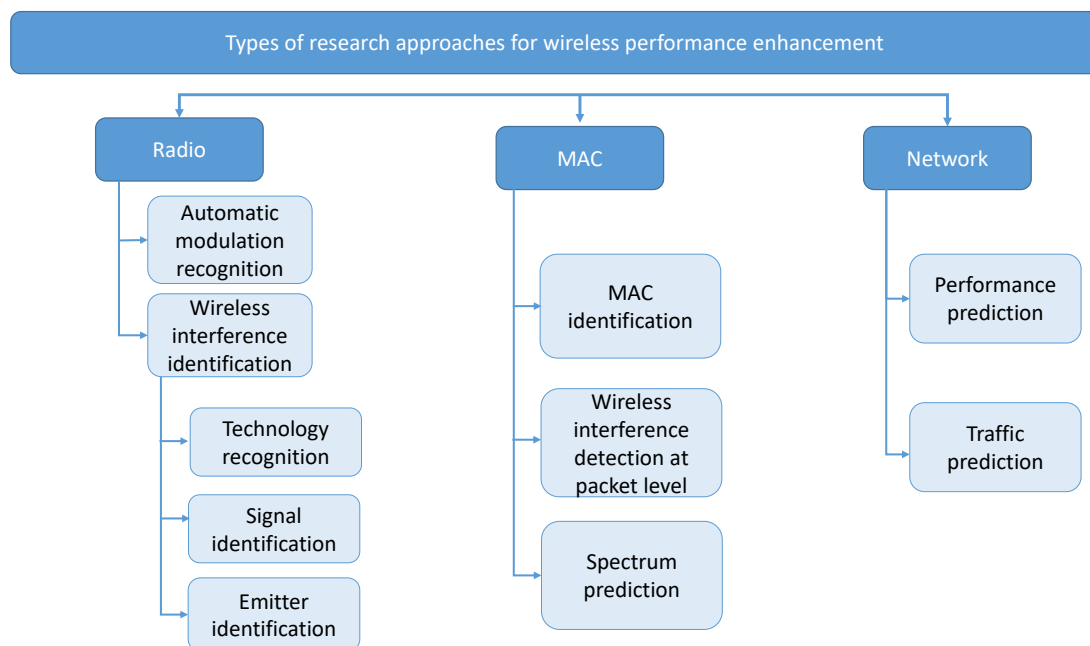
Types of research approaches for wireless performance enhancement

Radio

Automatic modulation recognition

Wireless interference identification

Technology recognition

Signal identification

Emitter identification

MAC

MAC identification

Wireless interference detection at packet level

Spectrum prediction

Network

Performance prediction

Traffic prediction